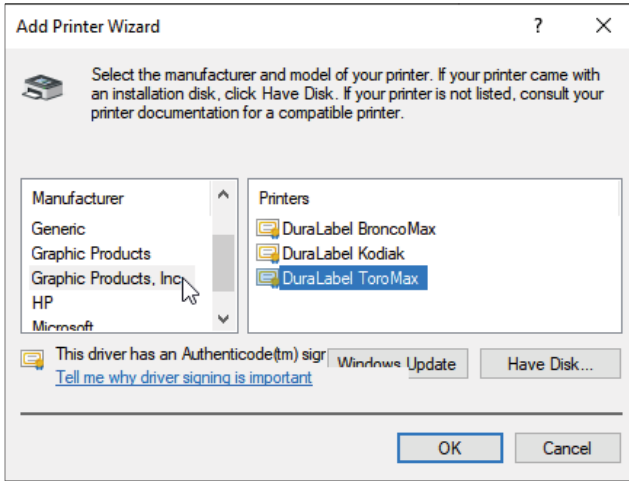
Add Printer Wizard

?

X

Select the manufacturer and model of your printer. If your printer came with an installation disk, click Have Disk. If your printer is not listed, consult your printer documentation for a compatible printer.

Manufacturer
Generic
Graphic Products
Graphic Products, Inc
HP
Microsoft

Printers
DuraLabel BroncoMax
DuraLabel Kodiak
DuraLabel ToroMax

This driver has an Authenticode(tm) sigr
Tell me why driver signing is important

Windows Update

Have Disk...

OK

Cancel